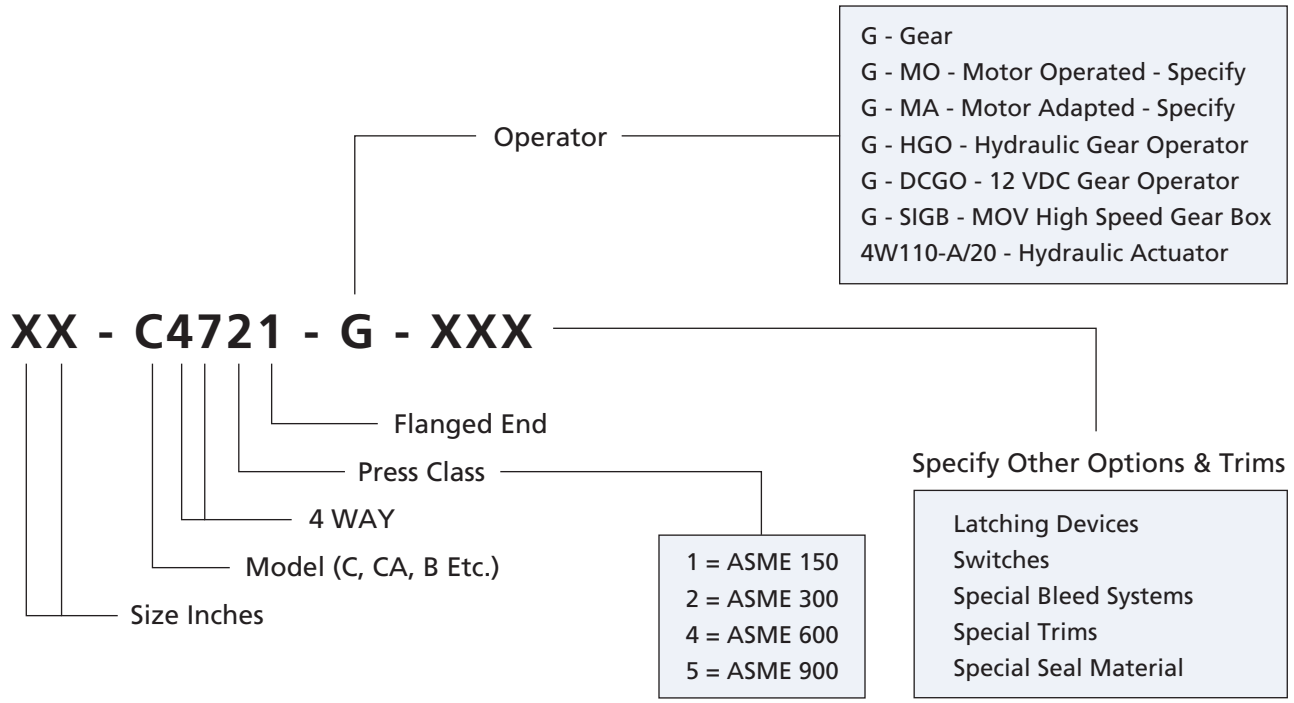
G - Gear
G - MO - Motor Operated - Specify
G - MA - Motor Adapted - Specify
G - HGO - Hydraulic Gear Operator
G - DCGO - 12 VDC Gear Operator
G - SIGB - MOV High Speed Gear Box
4W110-A/20 - Hydraulic Actuator

Operator

XX - C4721 - G - XXX

Flanged End

Press Class

4 WAY

Model (C, CA, B Etc.)

Size Inches

1 = ASME 150
2 = ASME 300
4 = ASME 600
5 = ASME 900

Specify Other Options & Trims

Latching Devices
Switches
Special Bleed Systems
Special Trims
Special Seal Material